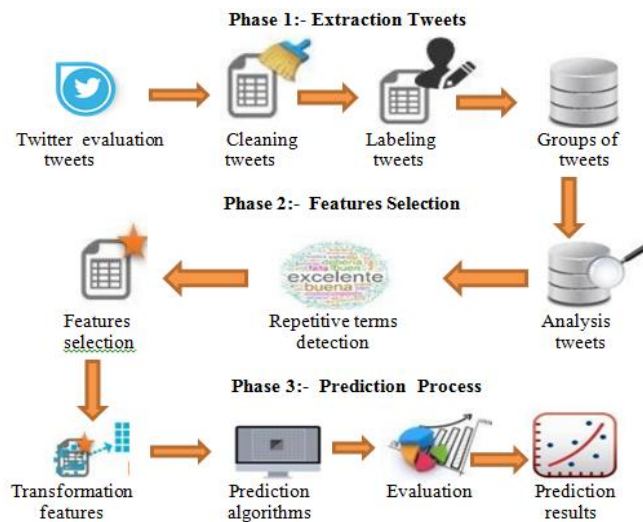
Phase 1:- Extraction Tweets

Twitter evaluation tweets

Cleaning tweets

Labeling tweets

Groups of tweets

Phase 2:- Features Selection

Features selection

excelente
buena

Repetitive terms detection

Analysis tweets

Phase 3:- Prediction Process

Transformation features

Prediction algorithms

Evaluation

Prediction results